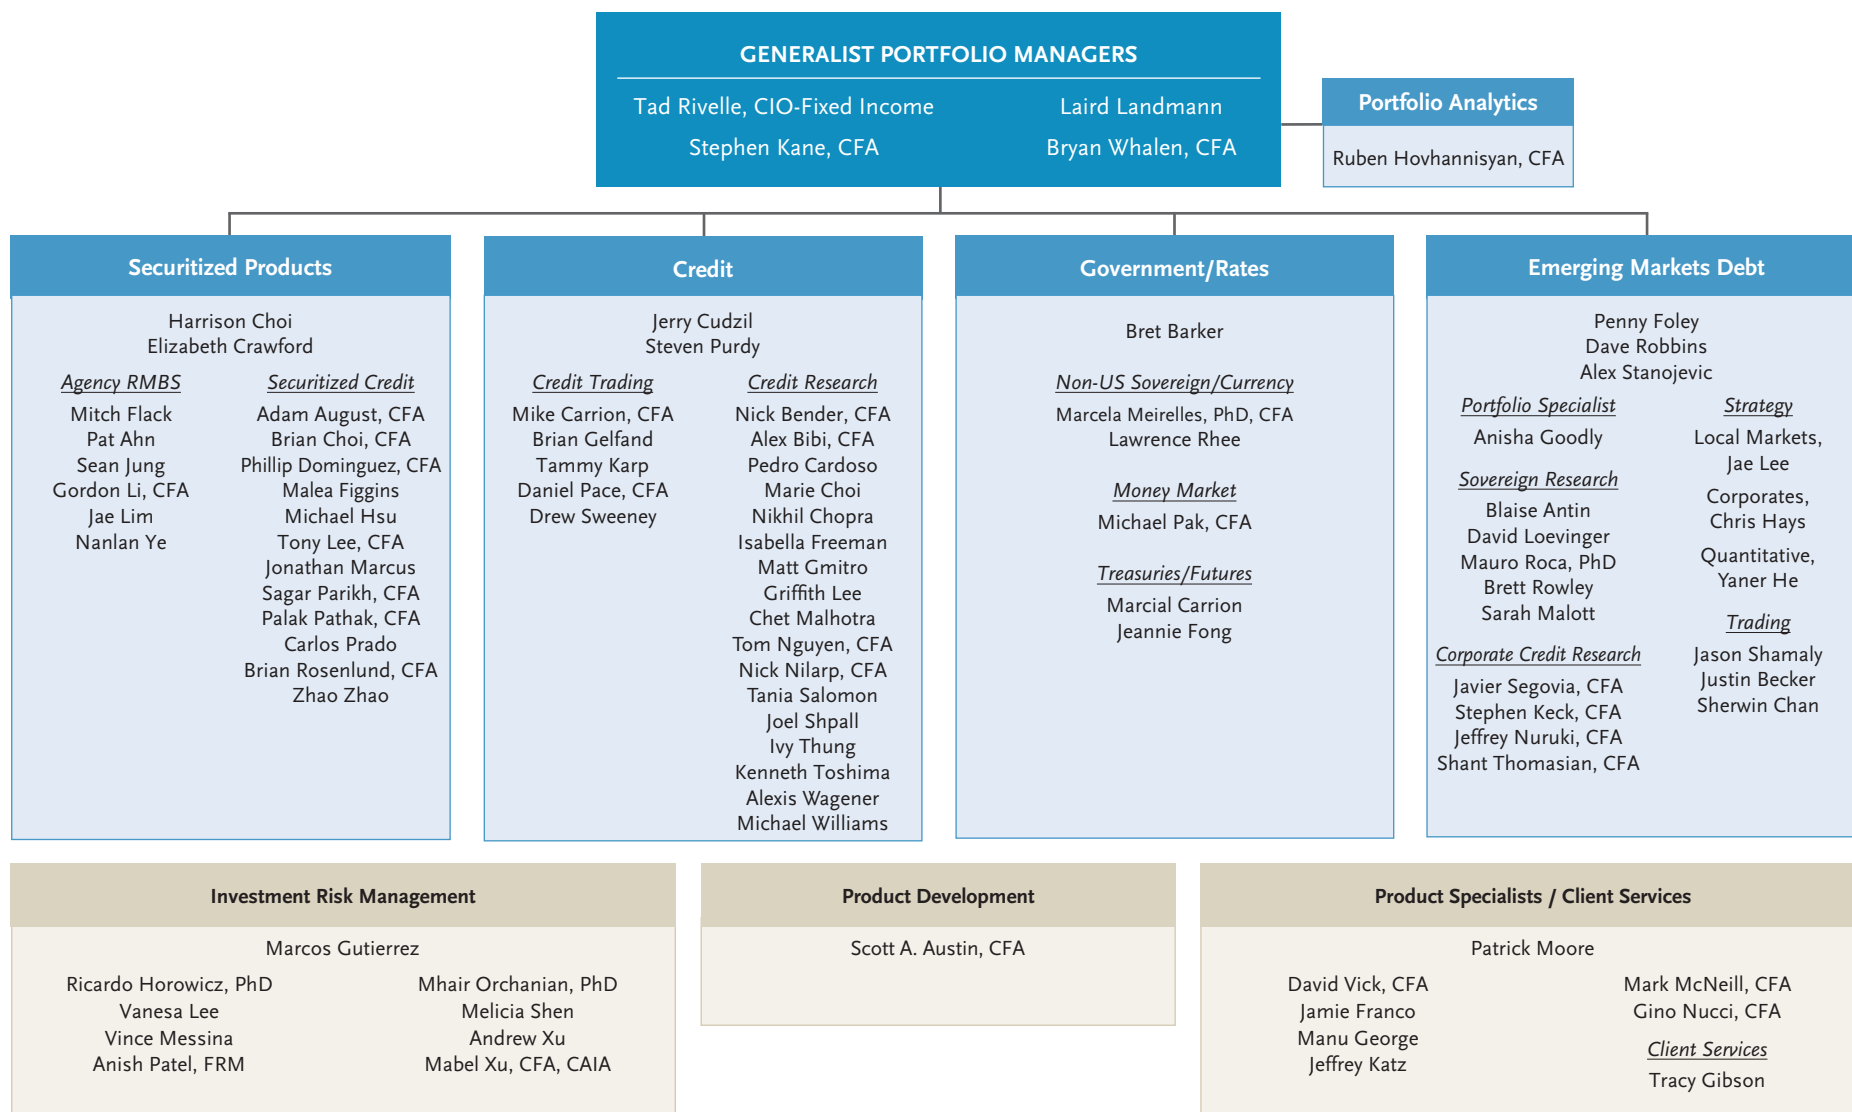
GENERALIST PORTFOLIO MANAGERS

Tad Rivelle, CIO-Fixed Income
Stephen Kane, CFA

Laird Landmann
Bryan Whalen, CFA

Portfolio Analytics

Ruben Hovhannisyan, CFA

Securitized Products

Harrison Choi
Elizabeth Crawford

Agency RMBS

Mitch Flack
Pat Ahn
Sean Jung
Gordon Li, CFA
Jae Lim
Nanlan Ye

Securitized Credit

Adam August, CFA
Brian Choi, CFA
Phillip Dominguez, CFA
Malea Figgins
Michael Hsu
Tony Lee, CFA
Jonathan Marcus
Sagar Parikh, CFA
Palak Pathak, CFA
Carlos Prado
Brian Rosenlund, CFA
Zhao Zhao

Credit

Jerry Cudzil
Steven Purdy

Credit Trading

Mike Carrion, CFA
Brian Gelfand
Tammy Karp
Daniel Pace, CFA
Drew Sweeney

Credit Research

Nick Bender, CFA
Alex Bibi, CFA
Pedro Cardoso
Marie Choi
Nikhil Chopra
Isabella Freeman
Matt Gmitro
Griffith Lee
Chet Malhotra
Tom Nguyen, CFA
Nick Nilarp, CFA
Tania Salomon
Joel Shpall
Ivy Thung
Kenneth Toshima
Alexis Wagener
Michael Williams

Government/Rates

Bret Barker

Non-US Sovereign/Currency

Marcela Meirelles, PhD, CFA
Lawrence Rhee

Money Market

Michael Pak, CFA

Treasuries/Futures

Marcial Carrion
Jeannie Fong

Emerging Markets Debt

Penny Foley
Dave Robbins
Alex Stanojevic

Portfolio Specialist

Anisha Goodly

Sovereign Research

Blaise Antin
David Loevinger
Mauro Roca, PhD
Brett Rowley
Sarah Malott

Corporate Credit Research

Javier Segovia, CFA
Stephen Keck, CFA
Jeffrey Nuruki, CFA
Shant Thomasian, CFA

Strategy

Local Markets,
Jae Lee

Corporates,
Chris Hays

Quantitative,
Yaner He

Trading

Jason Shamaly
Justin Becker
Sherwin Chan

Investment Risk Management

Marcos Gutierrez

Ricardo Horowicz, PhD
Vanesa Lee
Vince Messina
Anish Patel, FRM

Mhair Orchanian, PhD
Melicia Shen
Andrew Xu
Mabel Xu, CFA, CAIA

Product Development

Scott A. Austin, CFA

Product Specialists / Client Services

Patrick Moore

David Vick, CFA
Jamie Franco
Manu George
Jeffrey Katz

Mark McNeill, CFA
Gino Nucci, CFA

Client Services

Tracy Gibson